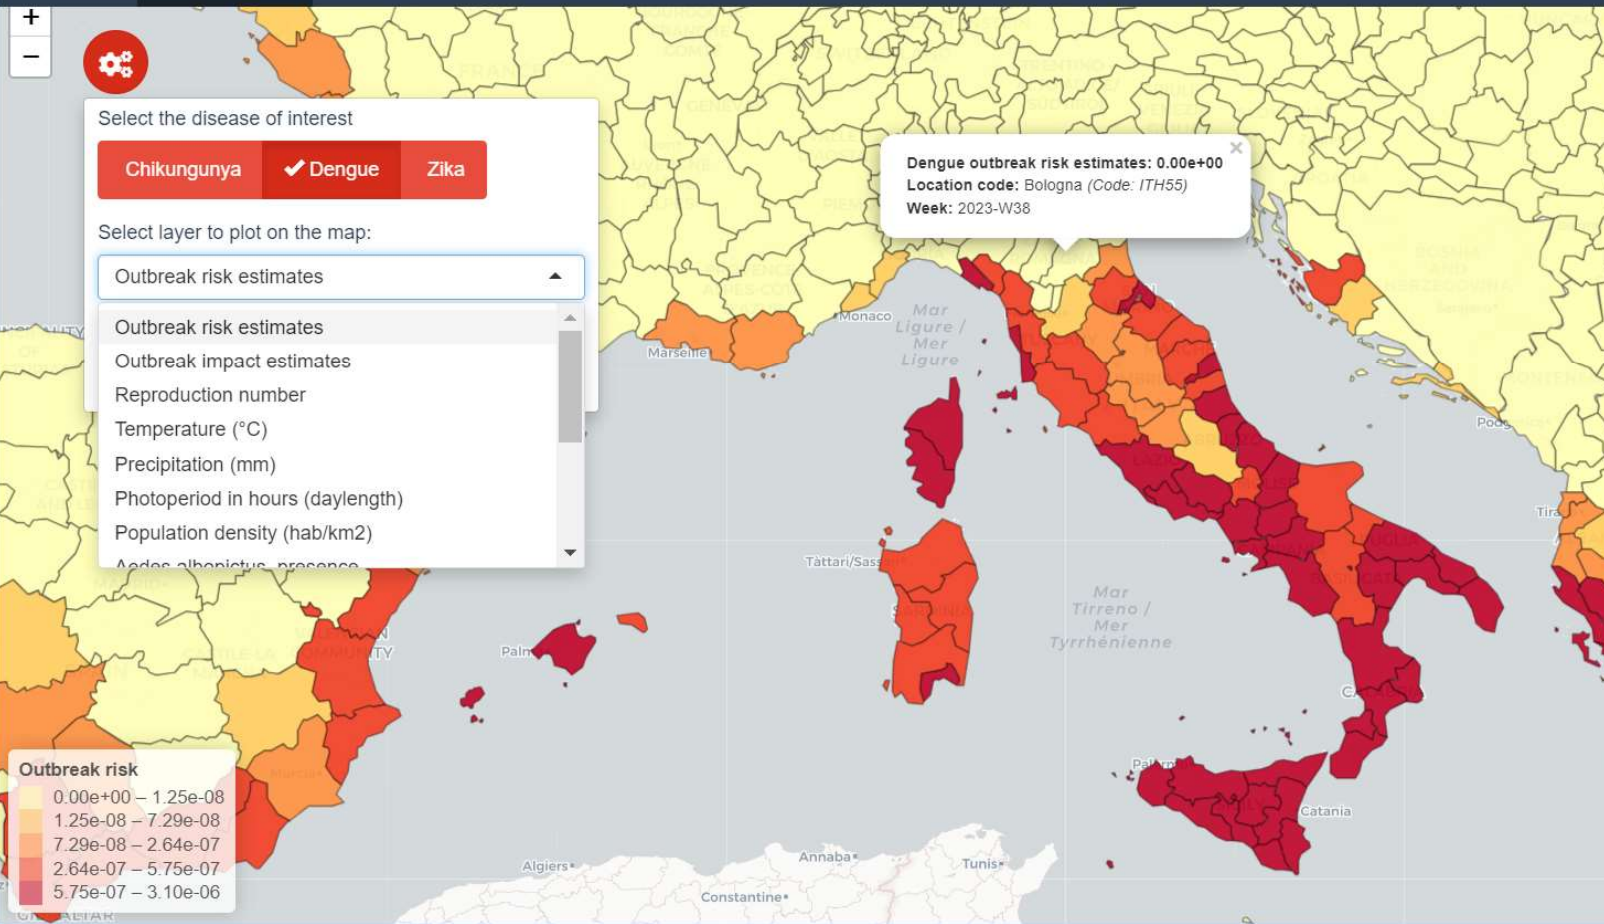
+
−

Select the disease of interest

Chikungunya ✔ Dengue Zika

Select layer to plot on the map:

Outbreak risk estimates

Outbreak risk estimates
Outbreak impact estimates
Reproduction number
Temperature (°C)
Precipitation (mm)
Photoperiod in hours (daylength)
Population density (hab/km2)
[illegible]

×
**Dengue outbreak risk estimates:** 0.00e+00
**Location code:** Bologna *(Code: ITH55)*
**Week:** 2023-W38

Monaco
Marseille
Mar Ligure / Mer Ligure
Tàttari/Sassari
Palma
Mar Tirreno / Mer Tyrrhénienne
Catania
Algiers
Annaba
Tunis
Constantine
Murcia

Outbreak risk
0.00e+00 – 1.25e-08
1.25e-08 – 7.29e-08
7.29e-08 – 2.64e-07
2.64e-07 – 5.75e-07
5.75e-07 – 3.10e-06